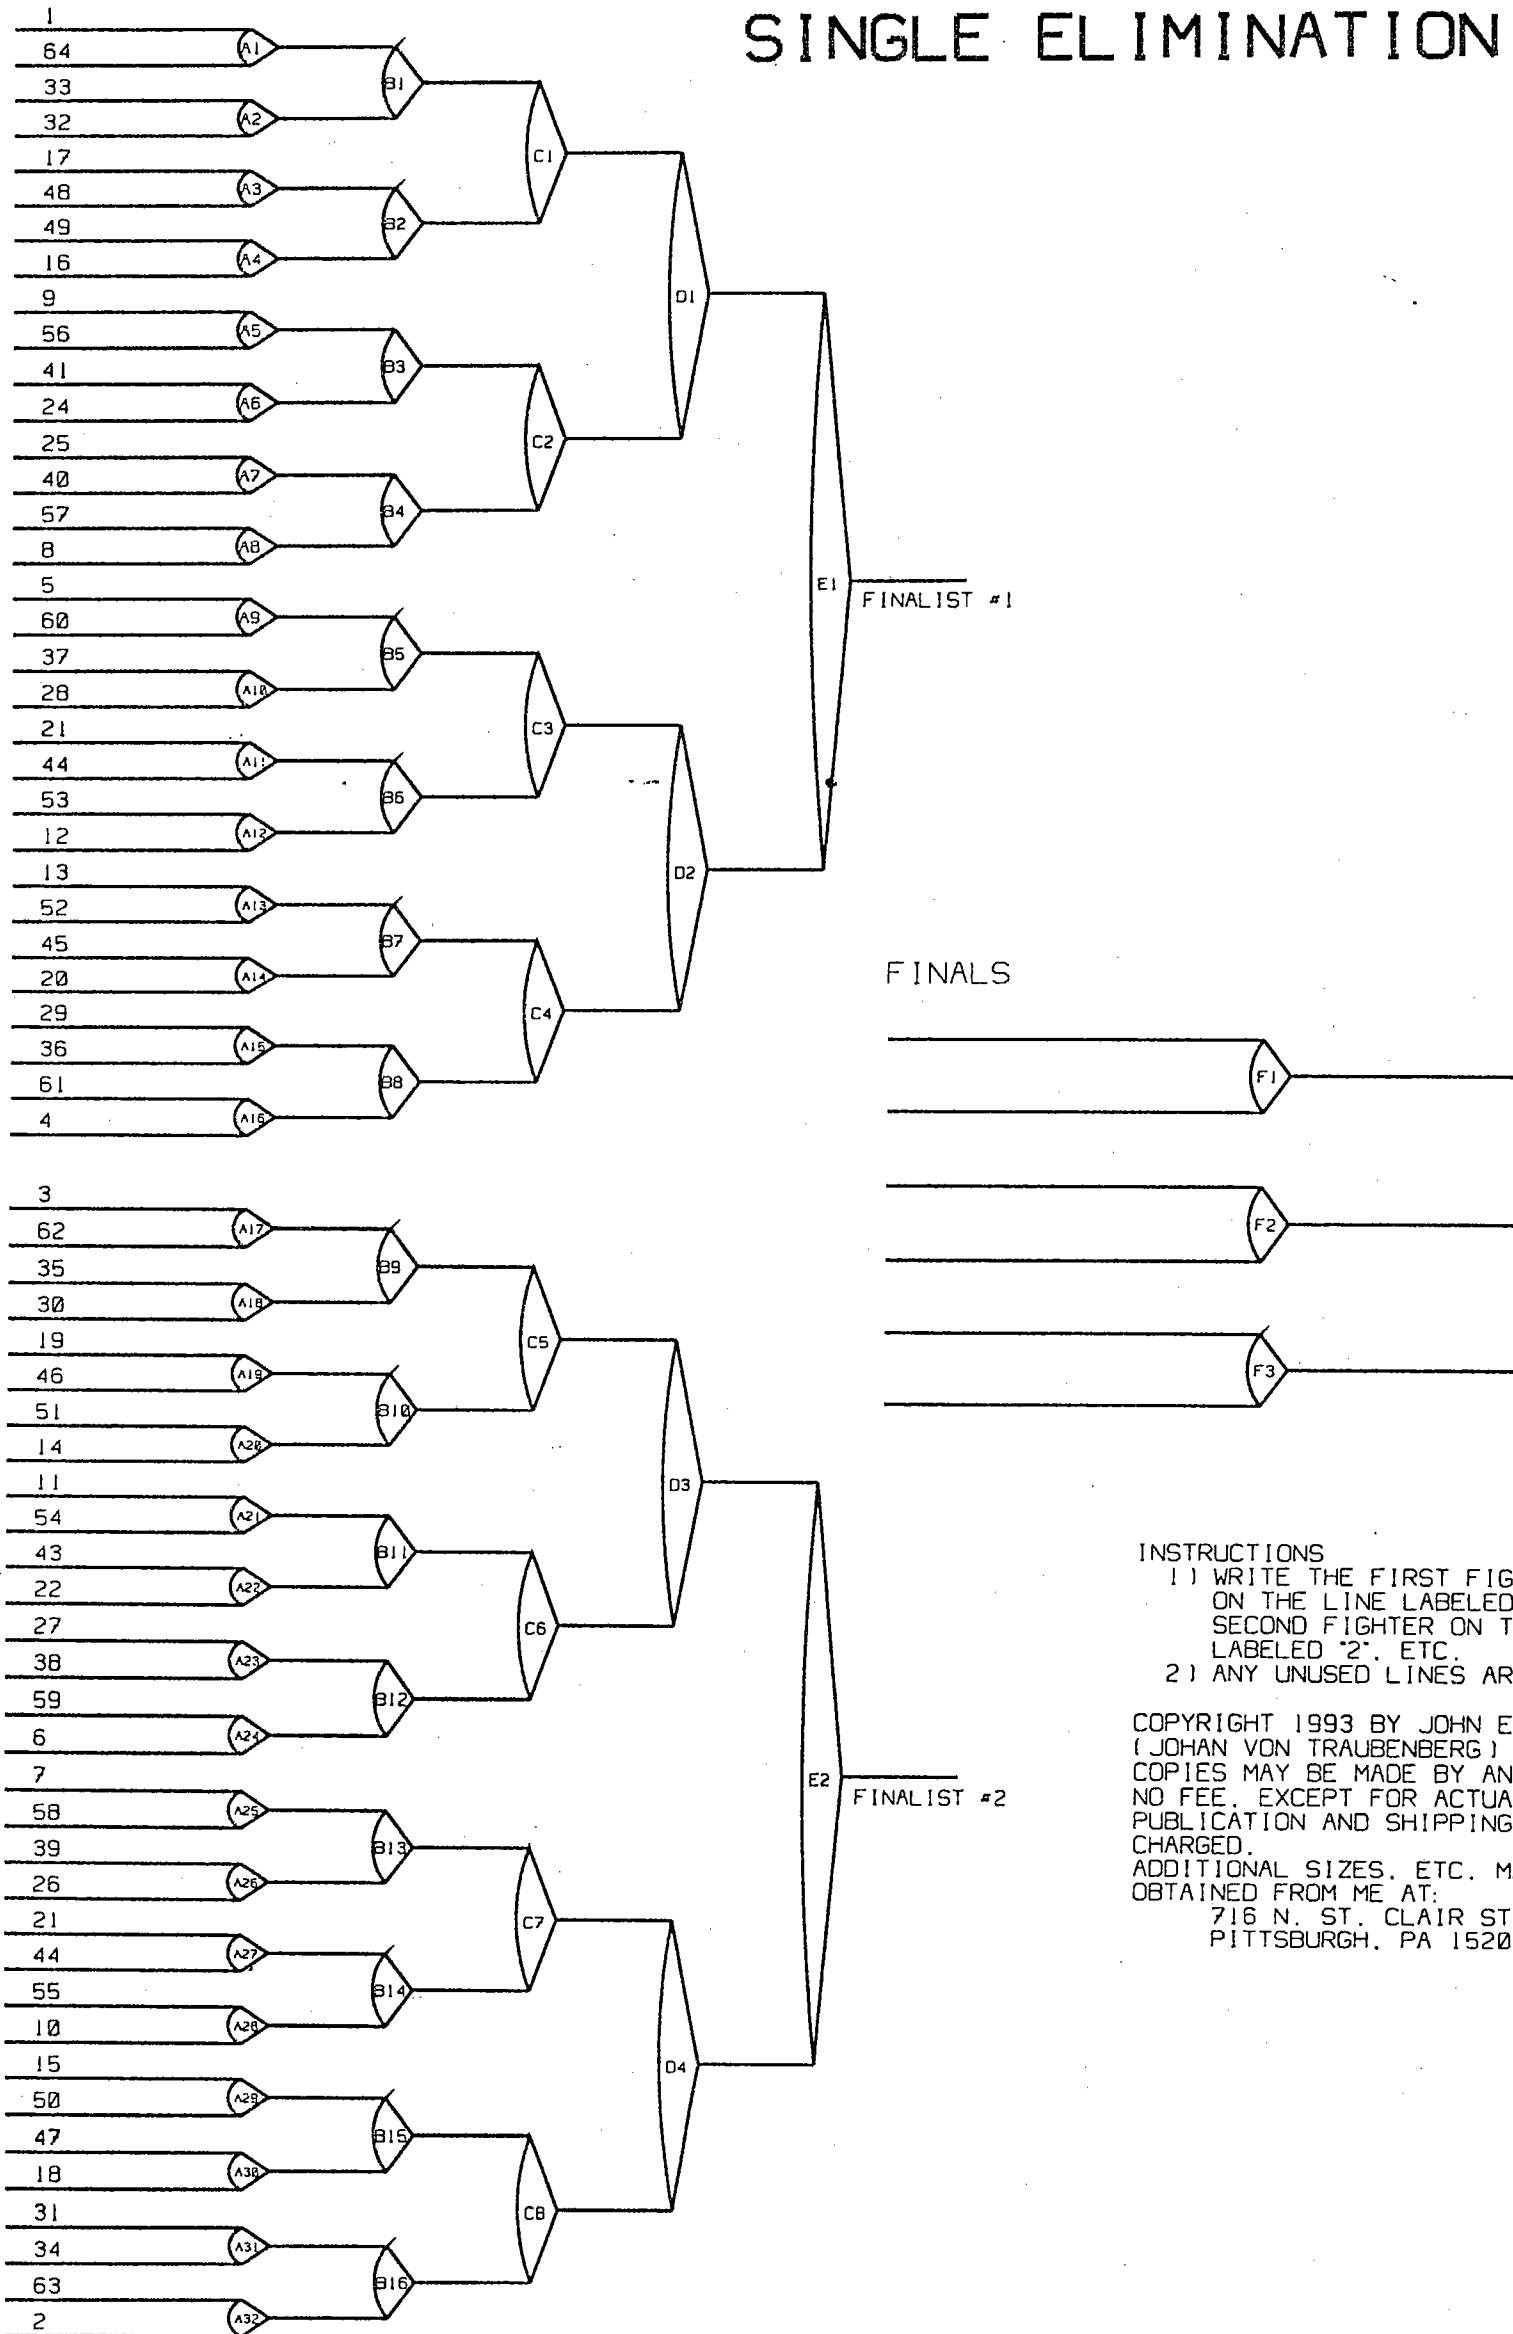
SINGLE ELIMINATION

1
64
A1
33
32
A2
B1
17
48
A3
49
16
A4
B2
C1
9
56
A5
41
24
A6
B3
25
40
A7
57
8
A8
B4
C2
D1
5
60
A9
37
28
A10
B5
21
44
A11
53
12
A12
B6
C3
13
52
A13
45
20
A14
B7
29
36
A15
61
4
A16
B8
C4
D2
E1
FINALIST #1

FINALS
F1
F2
F3

3
62
A17
35
30
A18
B9
19
46
A19
51
14
A20
B10
C5
11
54
A21
43
22
A22
B11
27
38
A23
59
6
A24
B12
C6
D3
7
58
A25
39
26
A26
B13
21
44
A27
55
10
A28
B14
C7
15
50
A29
47
18
A30
B15
31
34
A31
63
2
A32
B16
C8
D4
E2
FINALIST #2

INSTRUCTIONS
1) WRITE THE FIRST FIG ON THE LINE LABELED SECOND FIGHTER ON T LABELED "2". ETC.
2) ANY UNUSED LINES AR

COPYRIGHT 1993 BY JOHN E (JOHAN VON TRAUBENBERG) COPIES MAY BE MADE BY AN NO FEE. EXCEPT FOR ACTUA PUBLICATION AND SHIPPING CHARGED.
ADDITIONAL SIZES. ETC. M OBTAINED FROM ME AT:
716 N. ST. CLAIR ST
PITTSBURGH. PA 1520